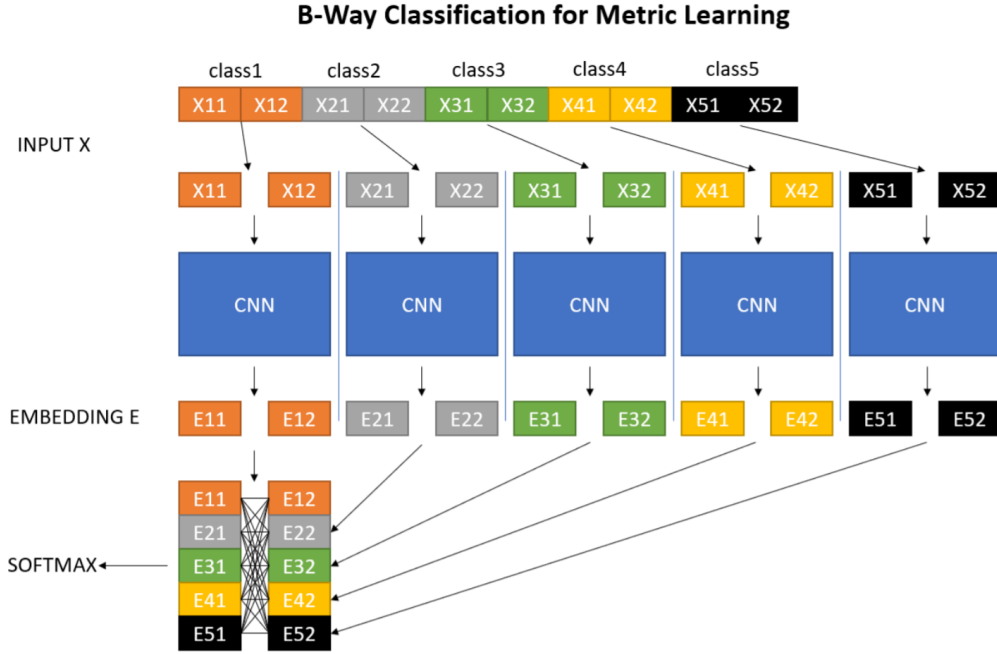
B-Way Classification for Metric Learning

class1 class2 class3 class4 class5

X11 X12 X21 X22 X31 X32 X41 X42 X51 X52

INPUT X

X11 X12 X21 X22 X31 X32 X41 X42 X51 X52

CNN CNN CNN CNN CNN

EMBEDDING E

E11 E12 E21 E22 E31 E32 E41 E42 E51 E52

E11 E12
E21 E22
E31 E32
E41 E42
E51 E52

SOFTMAX